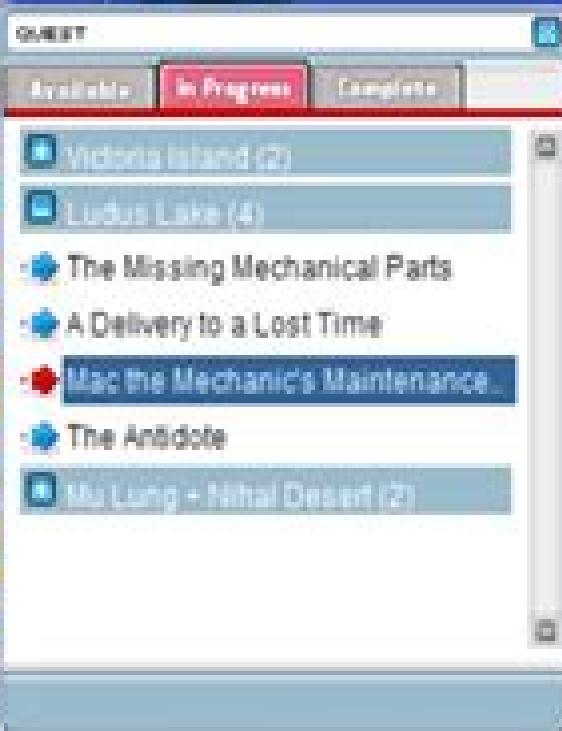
QUEST

Available
In Progress
Complete

Victoria Island (2)
Ludus Lake (4)
The Missing Mechanical Parts
A Delivery to a Lost Time
Mac the Mechanic's Maintenance..
The Antidote
Mu Lung + Nihal Desert (2)